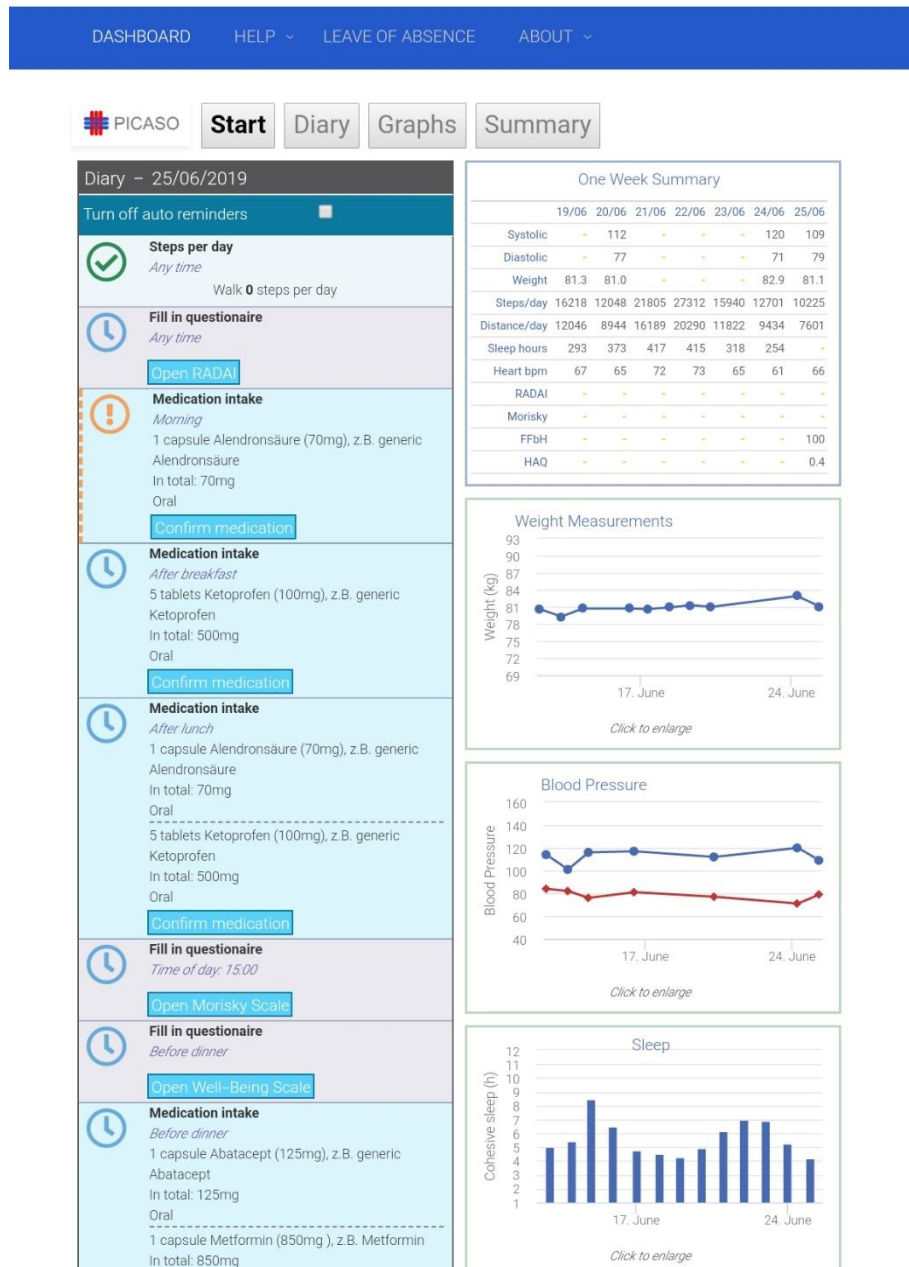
DASHBOARD HELP LEAVE OF ABSENCE ABOUT

PICASO Start Diary Graphs Summary

Diary – 25/06/2019

Turn off auto reminders

Steps per day
Any time
Walk **0** steps per day

Fill in questionaire
Any time
Open RADAI

Medication intake
Morning
1 capsule Alendronsäure (70mg), z.B. generic Alendronsäure
In total: 70mg
Oral
Confirm medication

Medication intake
After breakfast
5 tablets Ketoprofen (100mg), z.B. generic Ketoprofen
In total: 500mg
Oral
Confirm medication

Medication intake
After lunch
1 capsule Alendronsäure (70mg), z.B. generic Alendronsäure
In total: 70mg
Oral
5 tablets Ketoprofen (100mg), z.B. generic Ketoprofen
In total: 500mg
Oral
Confirm medication

Fill in questionaire
Time of day: 15:00
Open Morisky Scale

Fill in questionaire
Before dinner
Open Well-Being Scale

Medication intake
Before dinner
1 capsule Abatacept (125mg), z.B. generic Abatacept
In total: 125mg
Oral
1 capsule Metformin (850mg ), z.B. Metformin
In total: 850mg

One Week Summary

| | 19/06 | 20/06 | 21/06 | 22/06 | 23/06 | 24/06 | 25/06 |
|---|---|---|---|---|---|---|---|
| Systolic | - | 112 | - | - | - | 120 | 109 |
| Diastolic | - | 77 | - | - | - | 71 | 79 |
| Weight | 81.3 | 81.0 | - | - | - | 82.9 | 81.1 |
| Steps/day | 16218 | 12048 | 21805 | 27312 | 15940 | 12701 | 10225 |
| Distance/day | 12046 | 8944 | 16189 | 20290 | 11822 | 9434 | 7601 |
| Sleep hours | 293 | 373 | 417 | 415 | 318 | 254 | - |
| Heart bpm | 67 | 65 | 72 | 73 | 65 | 61 | 66 |
| RADAI | - | - | - | - | - | - | - |
| Morisky | - | - | - | - | - | - | - |
| FFbH | - | - | - | - | - | - | 100 |
| HAQ | - | - | - | - | - | - | 0.4 |

Weight Measurements
Weight (kg)
93 90 87 84 81 78 75 72 69
17. June 24. June
Click to enlarge

Blood Pressure
Blood Pressure
160 140 120 100 80 60 40
17. June 24. June
Click to enlarge

Sleep
Cohesive sleep (h)
12 11 10 9 8 7 6 5 4 3 2 1
17. June 24. June
Click to enlarge